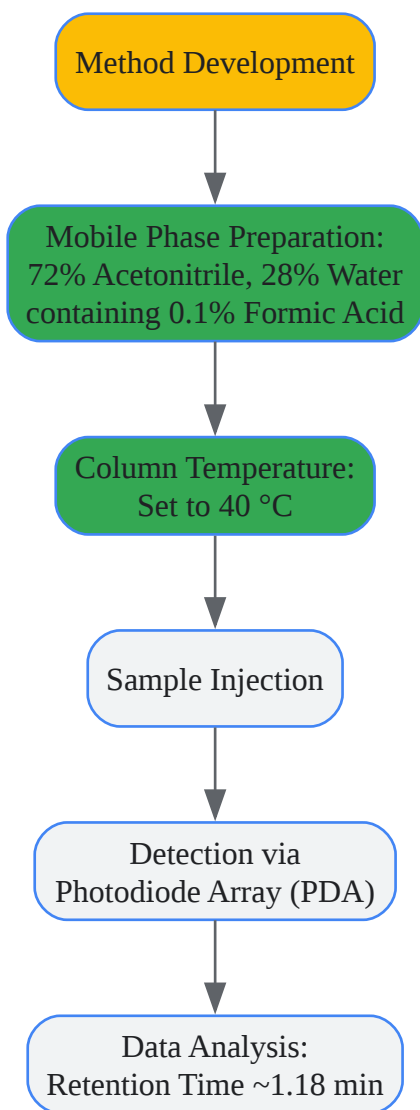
Method Development

Mobile Phase Preparation: 72% Acetonitrile, 28% Water containing 0.1% Formic Acid

Column Temperature: Set to 40 °C

Sample Injection

Detection via Photodiode Array (PDA)

Data Analysis: Retention Time ~1.18 min